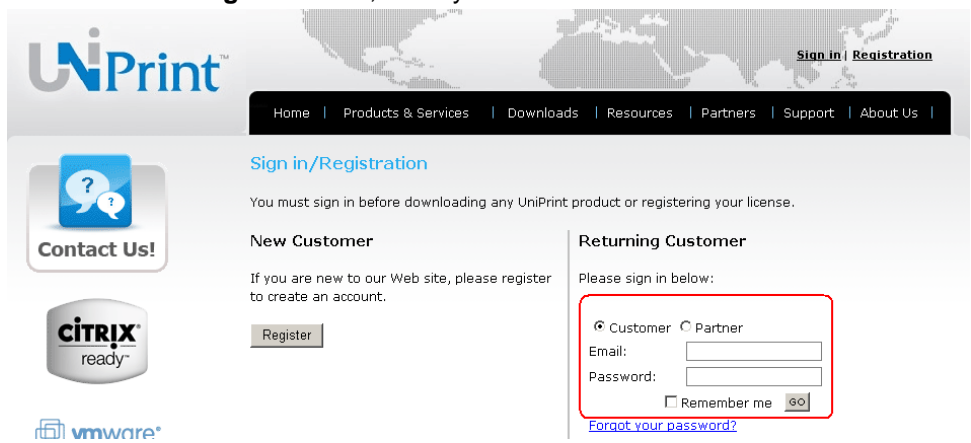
UniPrint™

Sign in | Registration

Home | Products & Services | Downloads | Resources | Partners | Support | About Us |

Contact Us!

CiTRIX® ready™

vmware®

Sign in/Registration

You must sign in before downloading any UniPrint product or registering your license.

New Customer

If you are new to our Web site, please register to create an account.

Register

Returning Customer

Please sign in below:

Customer Partner

Email:

Password:

Remember me GO

Forgot your password?